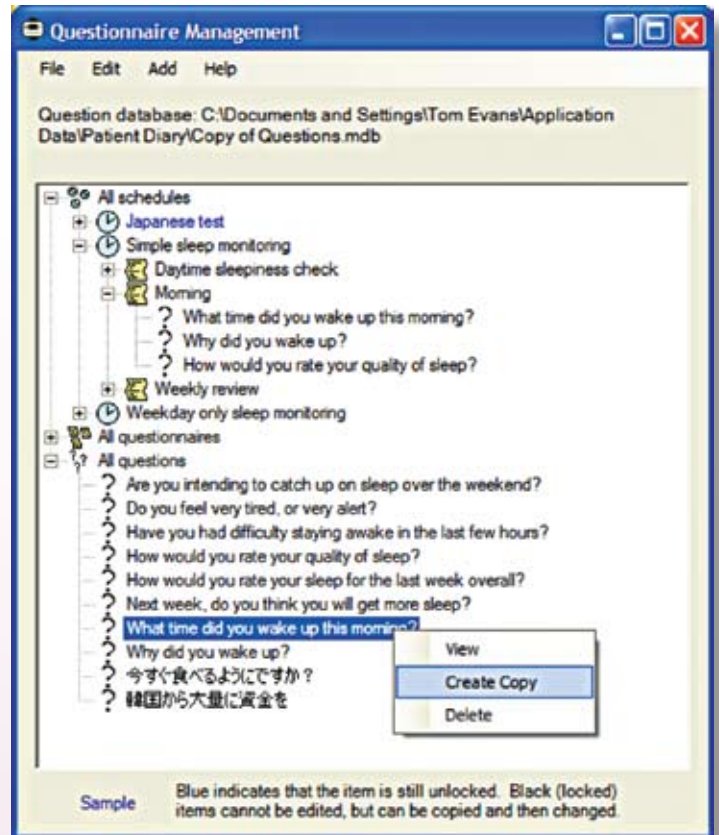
Questionnaire Management

File Edit Add Help

Question database: C:\Documents and Settings\Tom Evans\Application Data\Patient Diary\Copy of Questions.mdb

All schedules
Japanese test
Simple sleep monitoring
Daytime sleepiness check
Morning
What time did you wake up this morning?
Why did you wake up?
How would you rate your quality of sleep?
Weekly review
Weekday only sleep monitoring
All questionnaires
All questions
Are you intending to catch up on sleep over the weekend?
Do you feel very tired, or very alert?
Have you had difficulty staying awake in the last few hours?
How would you rate your quality of sleep?
How would you rate your sleep for the last week overall?
Next week, do you think you will get more sleep?
What time did you wake up this morning?
Why did you wake up?
今すぐ食べるようにですか？
韓国から大量に資金を

View
Create Copy
Delete

Sample

Blue indicates that the item is still unlocked. Black (locked) items cannot be edited, but can be copied and then changed.